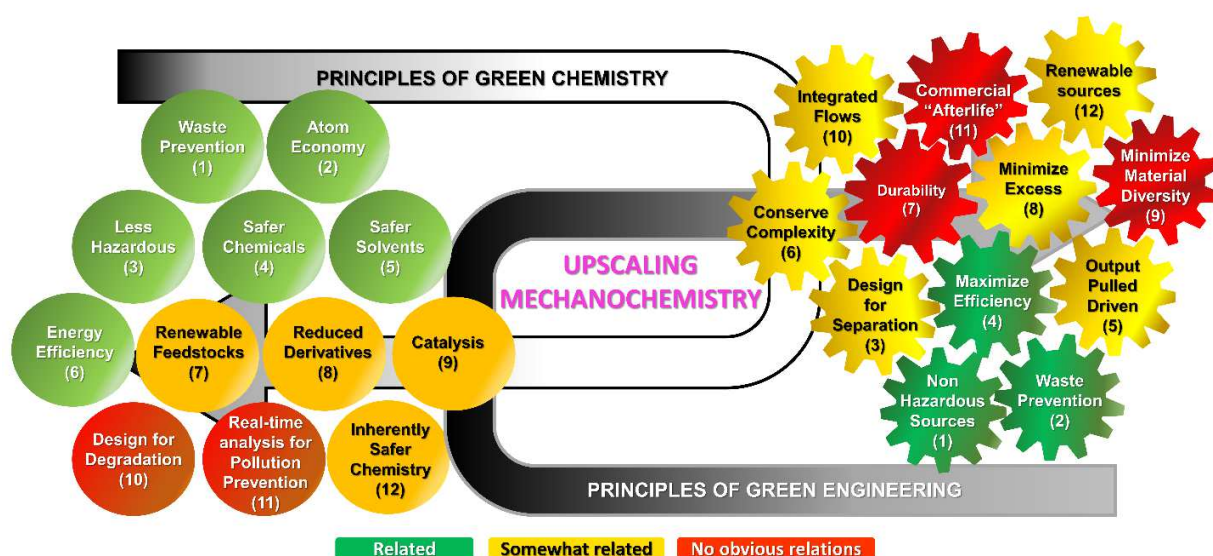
PRINCIPLES OF GREEN CHEMISTRY

Waste Prevention (1)

Atom Economy (2)

Less Hazardous (3)

Safer Chemicals (4)

Safer Solvents (5)

Energy Efficiency (6)

Renewable Feedstocks (7)

Reduced Derivatives (8)

Catalysis (9)

Design for Degradation (10)

Real-time analysis for Pollution Prevention (11)

Inherently Safer Chemistry (12)

UPSCALING MECHANOCHEMISTRY

Integrated Flows (10)

Commercial "Afterlife" (11)

Renewable sources (12)

Durability (7)

Minimize Excess (8)

Minimize Material Diversity (9)

Conserve Complexity (6)

Design for Separation (3)

Maximize Efficiency (4)

Output Pulled Driven (5)

Non Hazardous Sources (1)

Waste Prevention (2)

PRINCIPLES OF GREEN ENGINEERING

Related

Somewhat related

No obvious relations